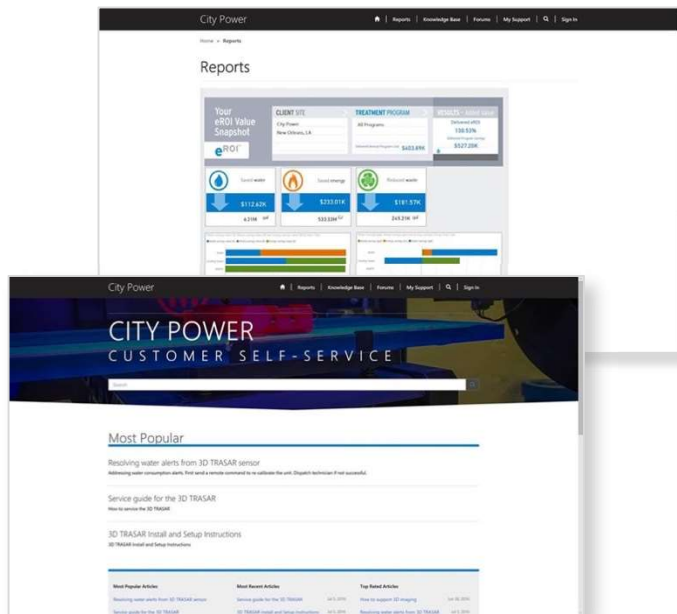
City Power

Reports | Knowledge Base | Forums | My Support | Sign In

Home > Reports

Reports

Your eROI Value Snapshot

eROI

CLIENT SITE

City Power
New Orleans, LA

TREATMENT PROGRAM

All Programs

$403.89K

RESULTS

Delivered eROI
130.93%
$527.28K

Saved water

$112.62K

6.21M

Saved energy

$233.01K

533.33M

Reduced waste

$181.57K

269.31K

City Power

Reports | Knowledge Base | Forums | My Support | Sign In

CITY POWER

CUSTOMER SELF-SERVICE

Search

Most Popular

Resolving water alerts from 3D TRASAR sensor

Addressing water consumption alerts. First send a remote command to re-calibrate the unit. Dispatch technician if not successful.

Service guide for the 3D TRASAR

How to service the 3D TRASAR

3D TRASAR Install and Setup Instructions

3D TRASAR Install and Setup Instructions

Most Popular Articles

Resolving water alerts from 3D TRASAR sensor

Service guide for the 3D TRASAR

Most Recent Articles

Service guide for the 3D TRASAR

3D TRASAR Install and Setup Instructions

Top Rated Articles

How to support 3D imaging

Resolving water alerts from 3D TRASAR